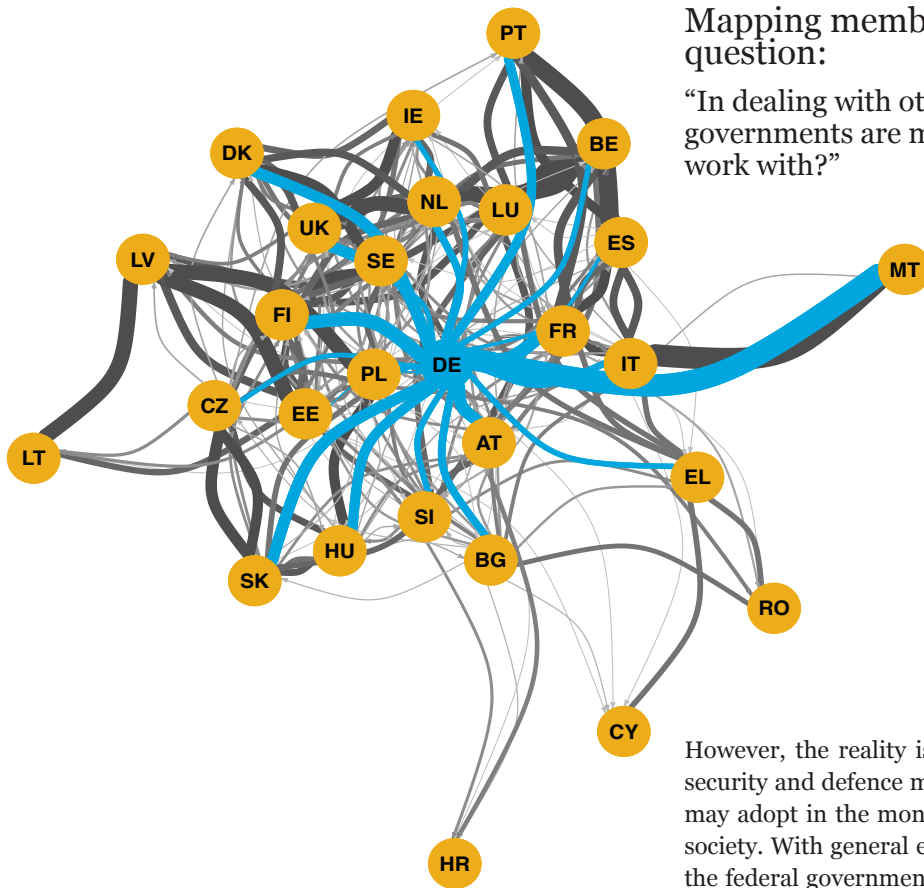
Mapping memb
question:

“In dealing with ot
governments are m
work with?”

PT
IE
BE
DK
NL
LU
UK
ES
LV
SE
MT
FI
FR
DE
IT
PL
CZ
EE
LT
AT
EL
SI
HU
BG
SK
RO
CY
HR

However, the reality i
security and defence m
may adopt in the mon
society. With general e
the federal governmen